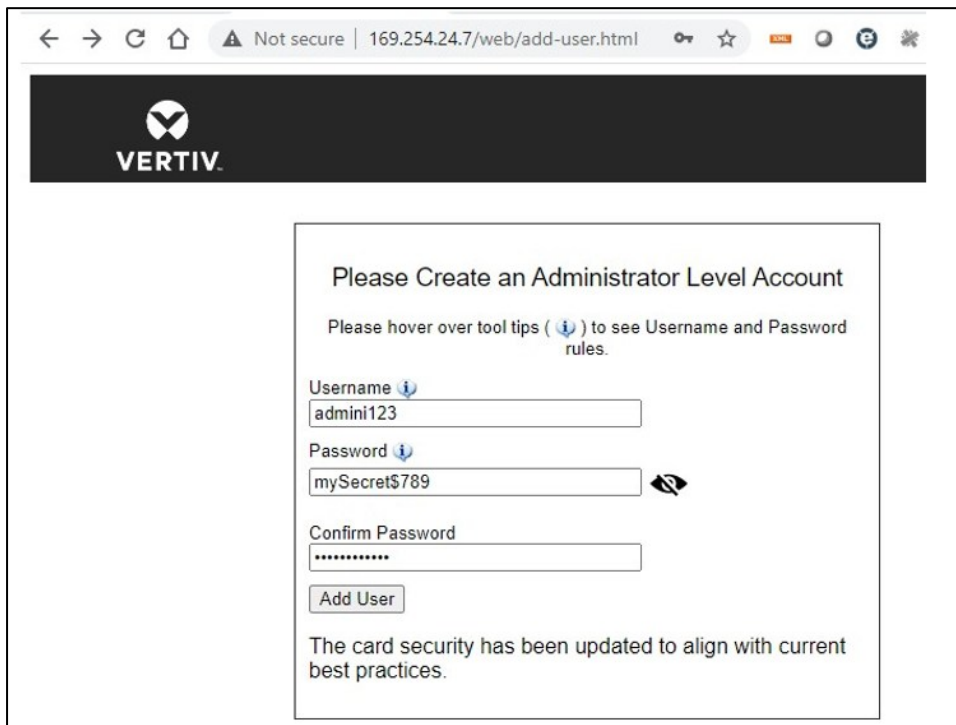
Not secure | 169.254.24.7/web/add-user.html

VERTIV.

Please Create an Administrator Level Account

Please hover over tool tips ( ) to see Username and Password rules.

Username

admini123

Password

mySecret$789

Confirm Password

••••••••••••

Add User

The card security has been updated to align with current best practices.